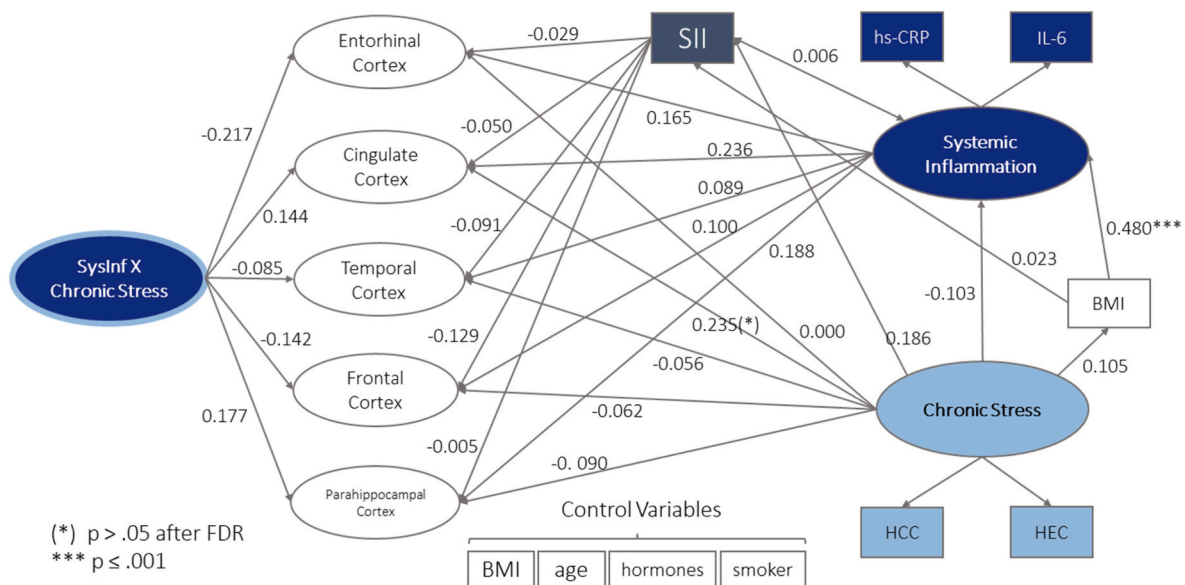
SII

hs-CRP

IL-6

Entorhinal Cortex

-0.029

0.006

-0.217

-0.050

0.165

Systemic Inflammation

Cingulate Cortex

0.236

0.089

0.144

-0.091

0.100

0.480***

SysInf X Chronic Stress

-0.085

Temporal Cortex

0.188

0.023

-0.103

BMI

-0.142

-0.129

0.235(*)

0.000

0.186

Frontal Cortex

-0.056

0.105

0.177

-0.062

Chronic Stress

-0.005

-0. 090

Parahippocampal Cortex

Control Variables

| BMI | age | hormones | smoker |
|---|---|---|---|

HCC

HEC

(*) p > .05 after FDR
*** p ≤ .001